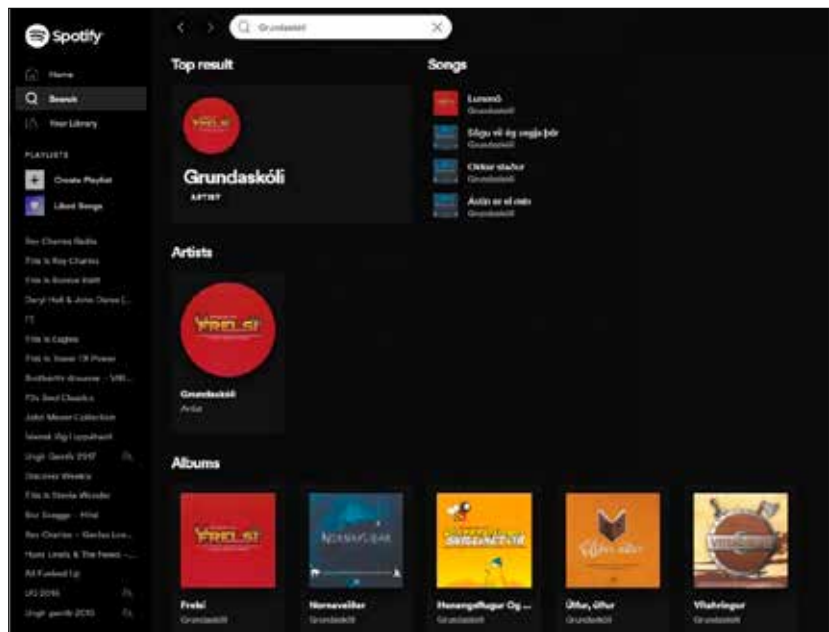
Spotify

Home
Search
Your Library

PLAYLISTS
Create Playlist
Liked Songs

Ray Charles Radio
This Is Ray Charles
This Is Bonnie Raitt
Daryl Hall & John Oates [...]
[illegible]
This Is Eagles
This Is Tower Of Power
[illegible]
70s Soul Classics
John Mayer Collection
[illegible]
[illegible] 2017
Discover Weekly
This Is Stevie Wonder
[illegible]
Ray Charles – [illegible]
Huey Lewis & The News – ...
All Fucked Up
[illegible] 2016
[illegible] 2015

Grundaskóli

Top result
Grundaskóli
ARTIST

Songs
Lunamö
Grundaskóli
Sögu vil ég segja þér
Grundaskóli
Okkar staður
Grundaskóli
Ástin er el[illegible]
Grundaskóli

Artists
Grundaskóli
Artist

Albums
Frelsi
Grundaskóli
Nornaveiðar
Grundaskóli
Hunangsflugur Og ...
Grundaskóli
Úlfur, úlfur
Grundaskóli
Víkingur
Grundaskóli